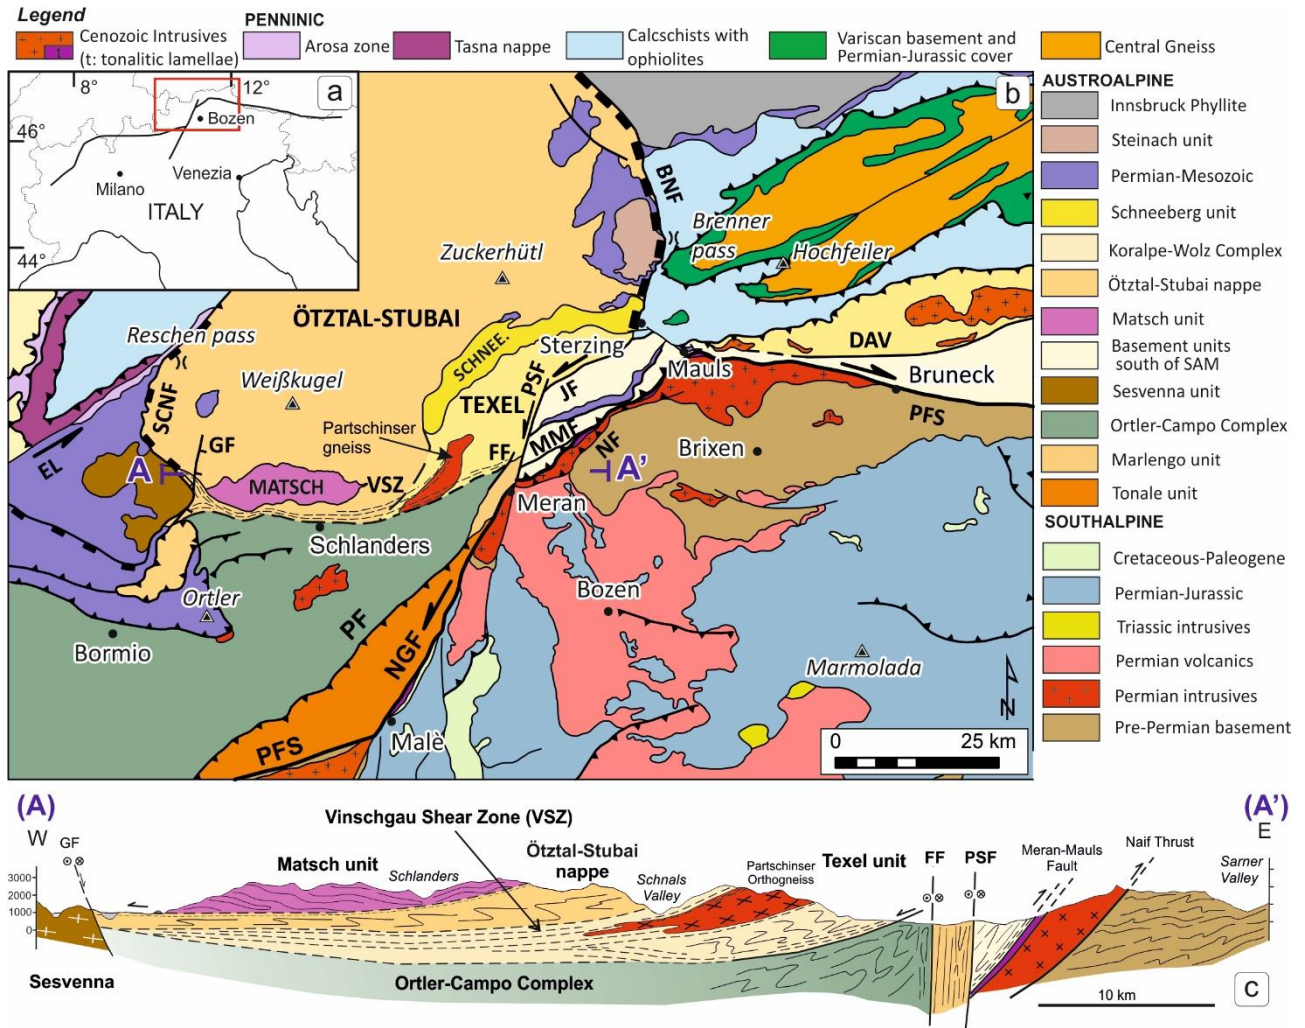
Legend

Cenozoic Intrusives (t: tonalitic lamellae)

PENNINIC

Arosa zone

Tasna nappe

Calcschists with ophiolites

Variscan basement and Permian-Jurassic cover

Central Gneiss

AUSTROALPINE

Innsbruck Phyllite

Steinach unit

Permian-Mesozoic

Schneeberg unit

Koralpe-Wolz Complex

Ötztal-Stubai nappe

Matsch unit

Basement units south of SAM

Sesvenna unit

Ortler-Campo Complex

Marlengo unit

Tonale unit

SOUTHALPINE

Cretaceous-Paleogene

Permian-Jurassic

Triassic intrusives

Permian volcanics

Permian intrusives

Pre-Permian basement

a

8°

12°

46°

44°

Bozen

Venezia

Milano

ITALY

b

BNF

Brenner pass

Hochfeiler

Zuckerhütl

ÖTZTAL-STUBAI

Reschen pass

Weißkugel

SCHNEE.

Sterzing

PSF

JF

TEXEL

Mauls

DAV

Bruneck

PFS

SCNF

GF

EL

A

Partschinser gneiss

MATSCH

VSZ

FF

MMF

NF

A'

Brixen

Meran

Schlanders

Ortler

Bormio

PF

NGF

Bozen

Marmolada

PFS

Malè

N

0

25 km

(A)

(A')

W

E

GF

Vinschgau Shear Zone (VSZ)

Matsch unit

Schlanders

Ötztal-Stubai nappe

Schnals Valley

Partschinser Orthogneiss

Texel unit

FF

PSF

Meran-Mauls Fault

Naif Thrust

Sarner Valley

3000

2000

1000

0

Sesvenna

Ortler-Campo Complex

10 km

C